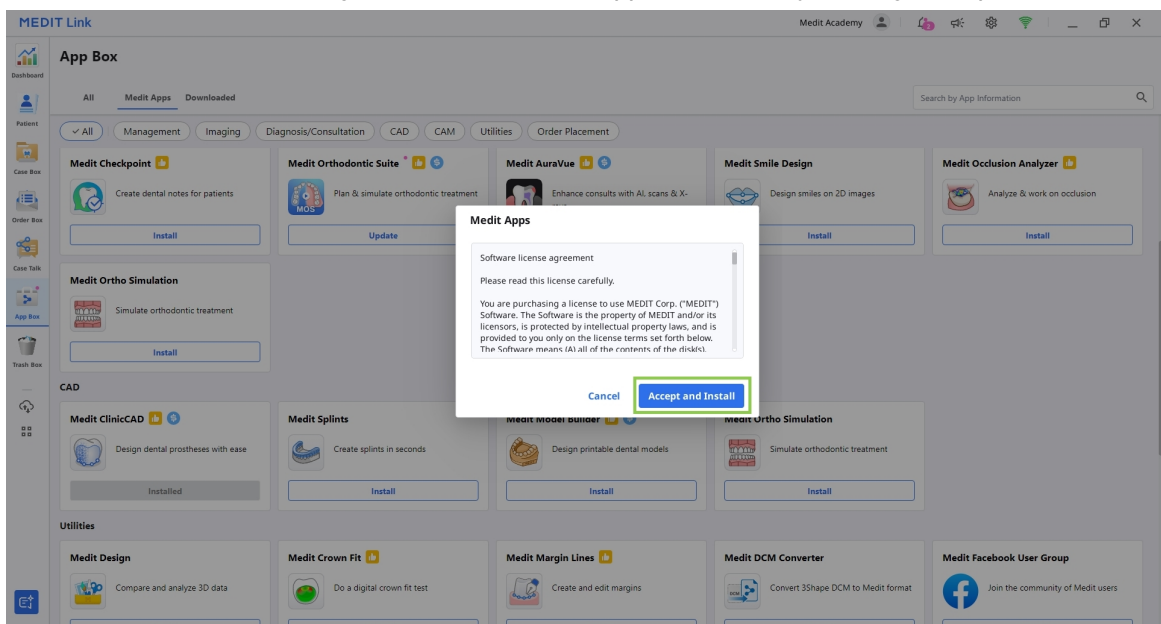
MEDIT Link

Medit Academy

Dashboard
Patient
Case Box
Order Box
Case Talk
App Box
Trash Box

App Box

All
Medit Apps
Downloaded

Search by App Information

All
Management
Imaging
Diagnosis/Consultation
CAD
CAM
Utilities
Order Placement

Medit Checkpoint
Create dental notes for patients
Install

Medit Orthodontic Suite
Plan & simulate orthodontic treatment
Update

Medit AuraVue
Enhance consults with AI, scans & X-

Medit Smile Design
Design smiles on 2D images
Install

Medit Occlusion Analyzer
Analyze & work on occlusion
Install

Medit Ortho Simulation
Simulate orthodontic treatment
Install

Medit Apps

Software license agreement

Please read this license carefully.

You are purchasing a license to use MEDIT Corp. ("MEDIT") Software. The Software is the property of MEDIT and/or its licensors, is protected by intellectual property laws, and is provided to you only on the license terms set forth below. The Software means (A) all of the contents of the disk(s),

Cancel
Accept and Install

CAD

Medit ClinicCAD
Design dental prostheses with ease
Installed

Medit Splints
Create splints in seconds
Install

Medit Model Builder
Design printable dental models
Install

Medit Ortho Simulation
Simulate orthodontic treatment
Install

Utilities

Medit Design
Compare and analyze 3D data

Medit Crown Fit
Do a digital crown fit test

Medit Margin Lines
Create and edit margins

Medit DCM Converter
Convert 3Shape DCM to Medit format

Medit Facebook User Group
Join the community of Medit users